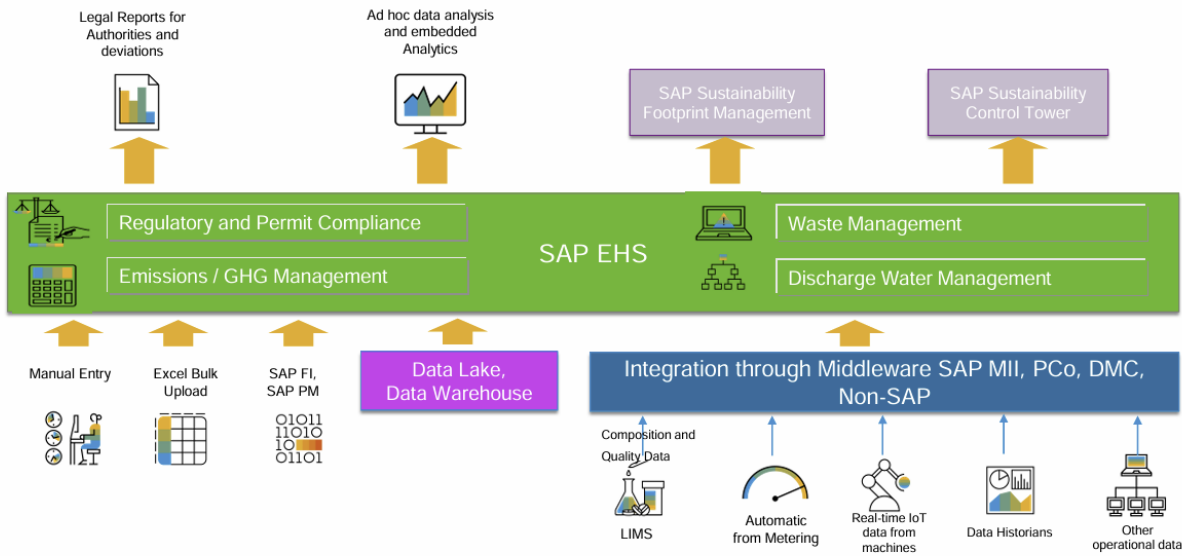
Legal Reports for Authorities and deviations

Ad hoc data analysis and embedded Analytics

SAP Sustainability Footprint Management

SAP Sustainability Control Tower

Regulatory and Permit Compliance

Emissions / GHG Management

SAP EHS

Waste Management

Discharge Water Management

Manual Entry

Excel Bulk Upload

SAP FI, SAP PM

01011
11010
10
01101

Data Lake, Data Warehouse

Integration through Middleware SAP MII, PCo, DMC, Non-SAP

Composition and Quality Data

LIMS

Automatic from Metering

Real-time IoT data from machines

Data Historians

Other operational data